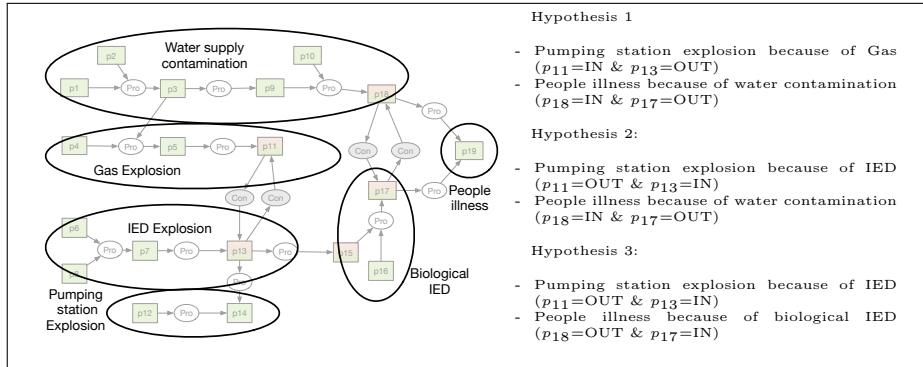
Water supply contamination

p2

p10

p1

Pro

p3

Pro

p9

Pro

p18

Pro

p4

Pro

p5

Pro

p11

Con

Con

p19

Gas Explosion

Con

Con

p17

Pro

People illness

p6

IED Explosion

Pro

p7

Pro

p13

Pro

p15

p8

Pro

p16

Biological IED

Pumping station Explosion

p12

Pro

p14

Hypothesis 1

- Pumping station explosion because of Gas ($p_{11}$=IN & $p_{13}$=OUT)
- People illness because of water contamination ($p_{18}$=IN & $p_{17}$=OUT)

Hypothesis 2:

- Pumping station explosion because of IED ($p_{11}$=OUT & $p_{13}$=IN)
- People illness because of water contamination ($p_{18}$=IN & $p_{17}$=OUT)

Hypothesis 3:

- Pumping station explosion because of IED ($p_{11}$=OUT & $p_{13}$=IN)
- People illness because of biological IED ($p_{18}$=OUT & $p_{17}$=IN)